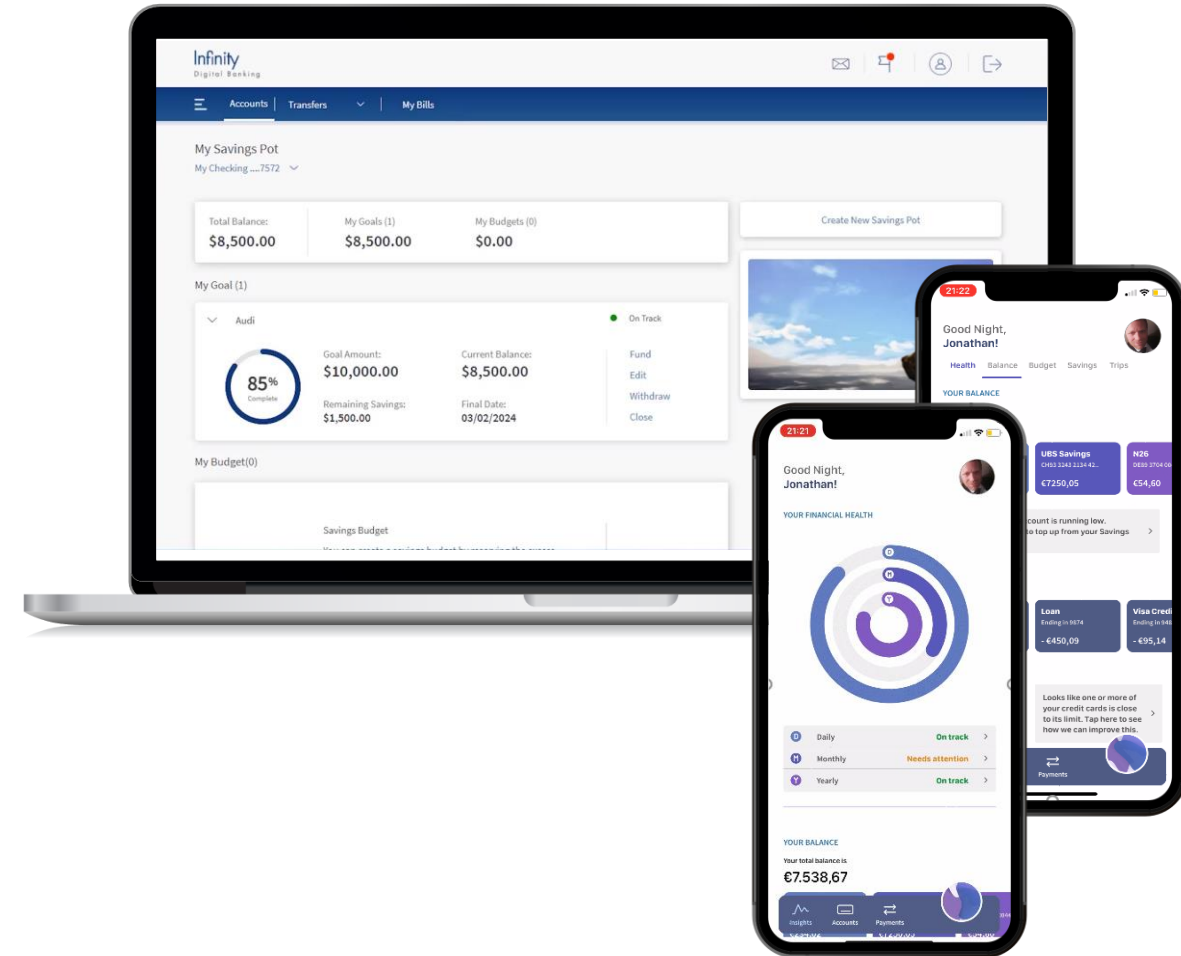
Infinity
Digital Banking

Accounts | Transfers | My Bills

My Savings Pot
My Checking ....7572

Total Balance:
$8,500.00

My Goals (1)
$8,500.00

My Budgets (0)
$0.00

Create New Savings Pot

My Goal (1)

Audi

On Track

85%
Complete

Goal Amount:
$10,000.00

Current Balance:
$8,500.00

Remaining Savings:
$1,500.00

Final Date:
03/02/2024

Fund
Edit
Withdraw
Close

My Budget(0)

Savings Budget
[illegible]

21:22

Good Night,
Jonathan!

Health Balance Budget Savings Trips

YOUR BALANCE

UBS Savings
CH93 3242 2134 42..
€7250,05

N26
DE89 3704 00
€54,60

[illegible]count is running low.
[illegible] to top up from your Savings

Loan
Ending in 9674
- €450,09

Visa Credi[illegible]
Ending in 948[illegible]
- €95,14

Looks like one or more of your credit cards is close to its limit. Tap here to see how we can improve this.

Payments

21:21

Good Night,
Jonathan!

YOUR FINANCIAL HEALTH

D
M
Y

D Daily On track
M Monthly Needs attention
Y Yearly On track

YOUR BALANCE

Your total balance is
€7.538,67

Insights Accounts Payments